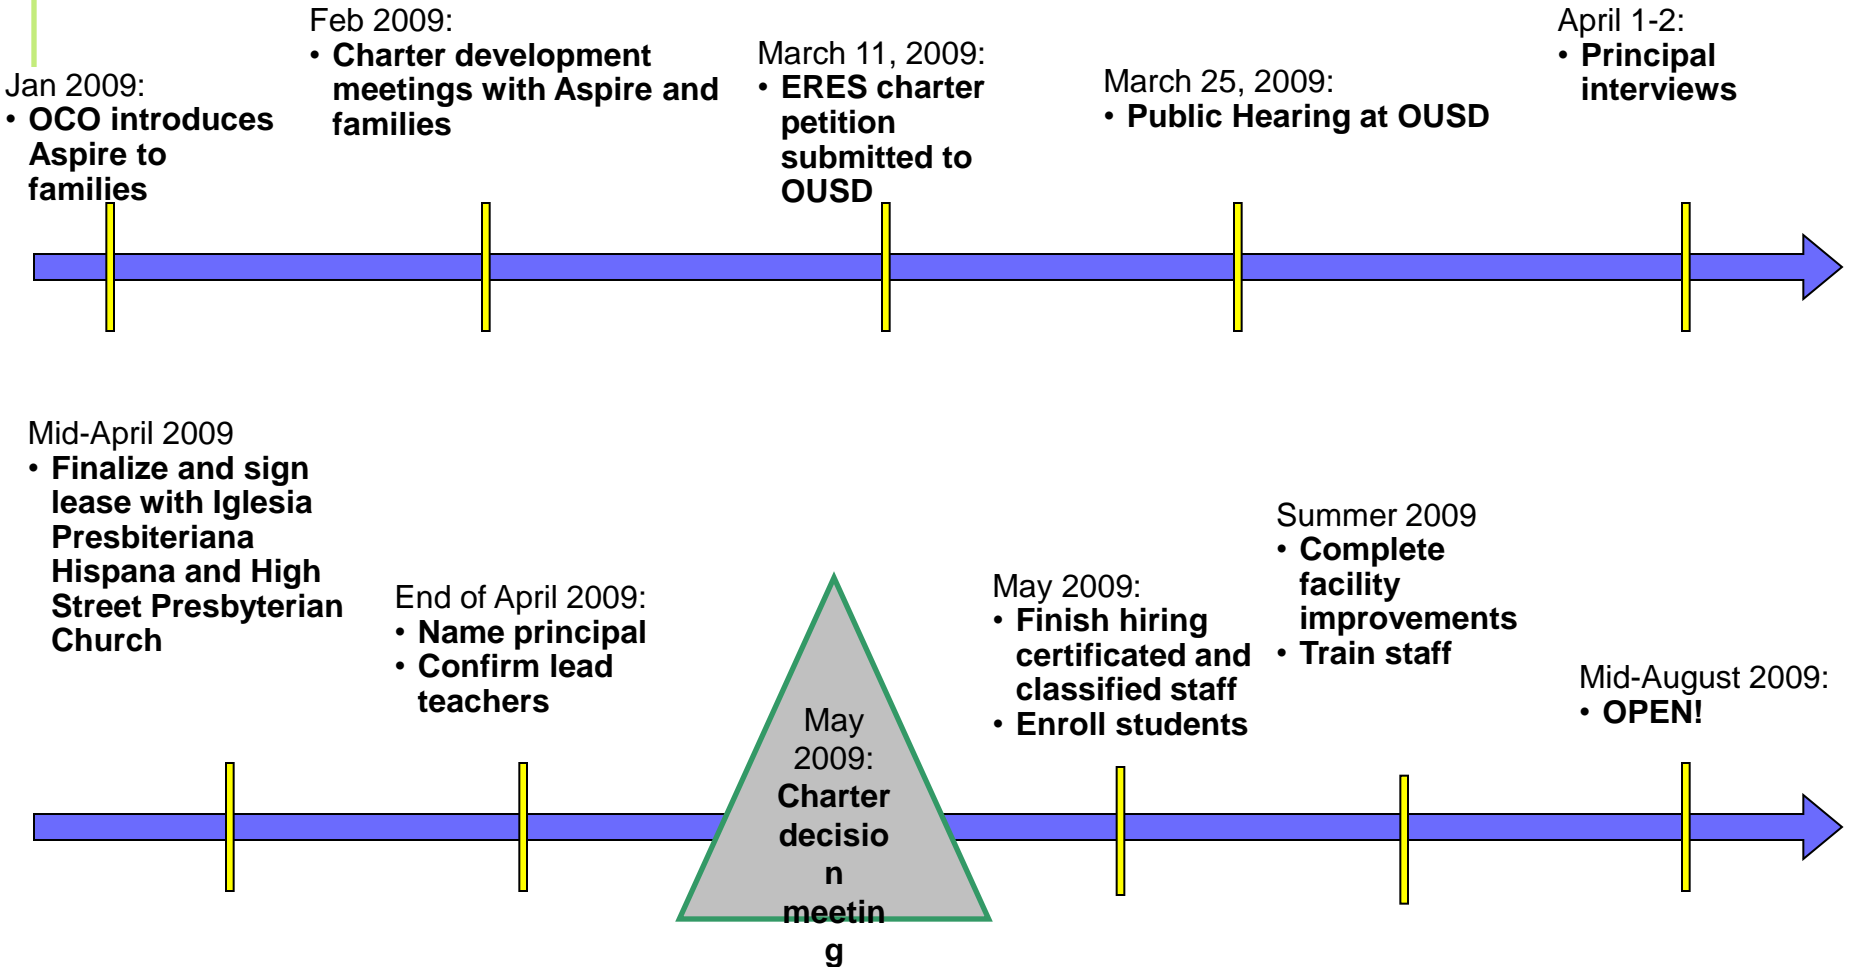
Jan 2009:
• OCO introduces Aspire to families

Feb 2009:
• Charter development meetings with Aspire and families

March 11, 2009:
• ERES charter petition submitted to OUSD

March 25, 2009:
• Public Hearing at OUSD

April 1-2:
• Principal interviews

Mid-April 2009
• Finalize and sign lease with Iglesia Presbiteriana Hispana and High Street Presbyterian Church

End of April 2009:
• Name principal
• Confirm lead teachers

May 2009: Charter decisio n meetin g

May 2009:
• Finish hiring certificated and classified staff
• Enroll students

Summer 2009
• Complete facility improvements
• Train staff

Mid-August 2009:
• OPEN!